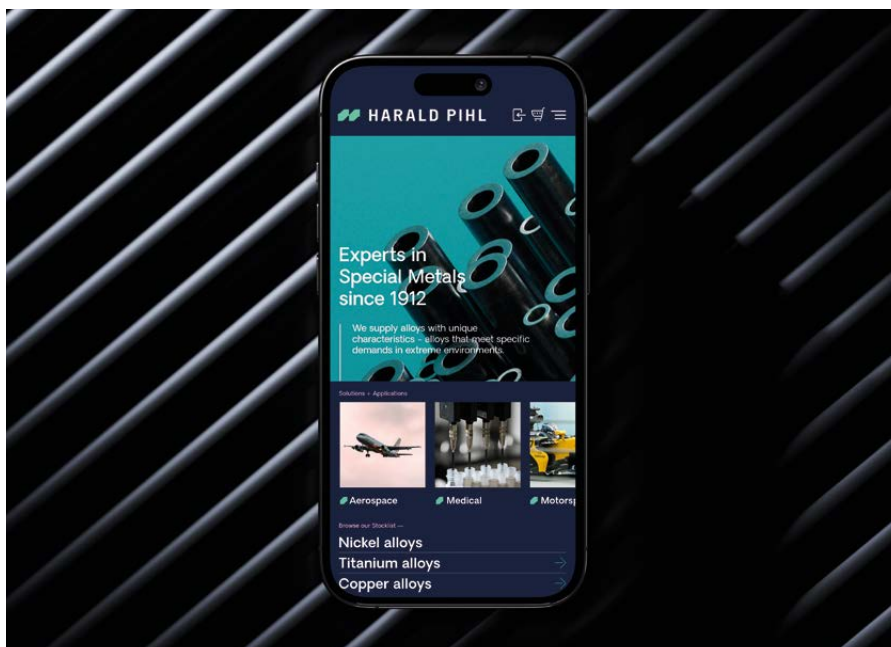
HARALD PIHL

Experts in Special Metals since 1912

We supply alloys with unique characteristics – alloys that meet specific demands in extreme environments.

Solutions + Applications

Aerospace

Medical

Motorsp

Browse our Stocklist —

Nickel alloys

Titanium alloys

Copper alloys